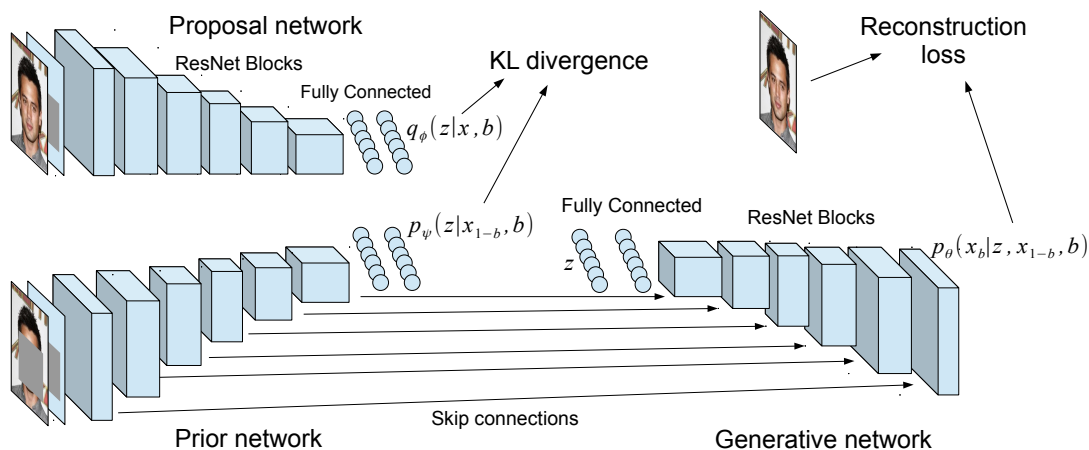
Proposal network

ResNet Blocks

Fully Connected

$q_\phi(z|x, b)$

KL divergence

Reconstruction loss

$p_\psi(z|x_{1-b}, b)$

Fully Connected

ResNet Blocks

$z$

$p_\theta(x_b|z, x_{1-b}, b)$

Skip connections

Prior network

Generative network